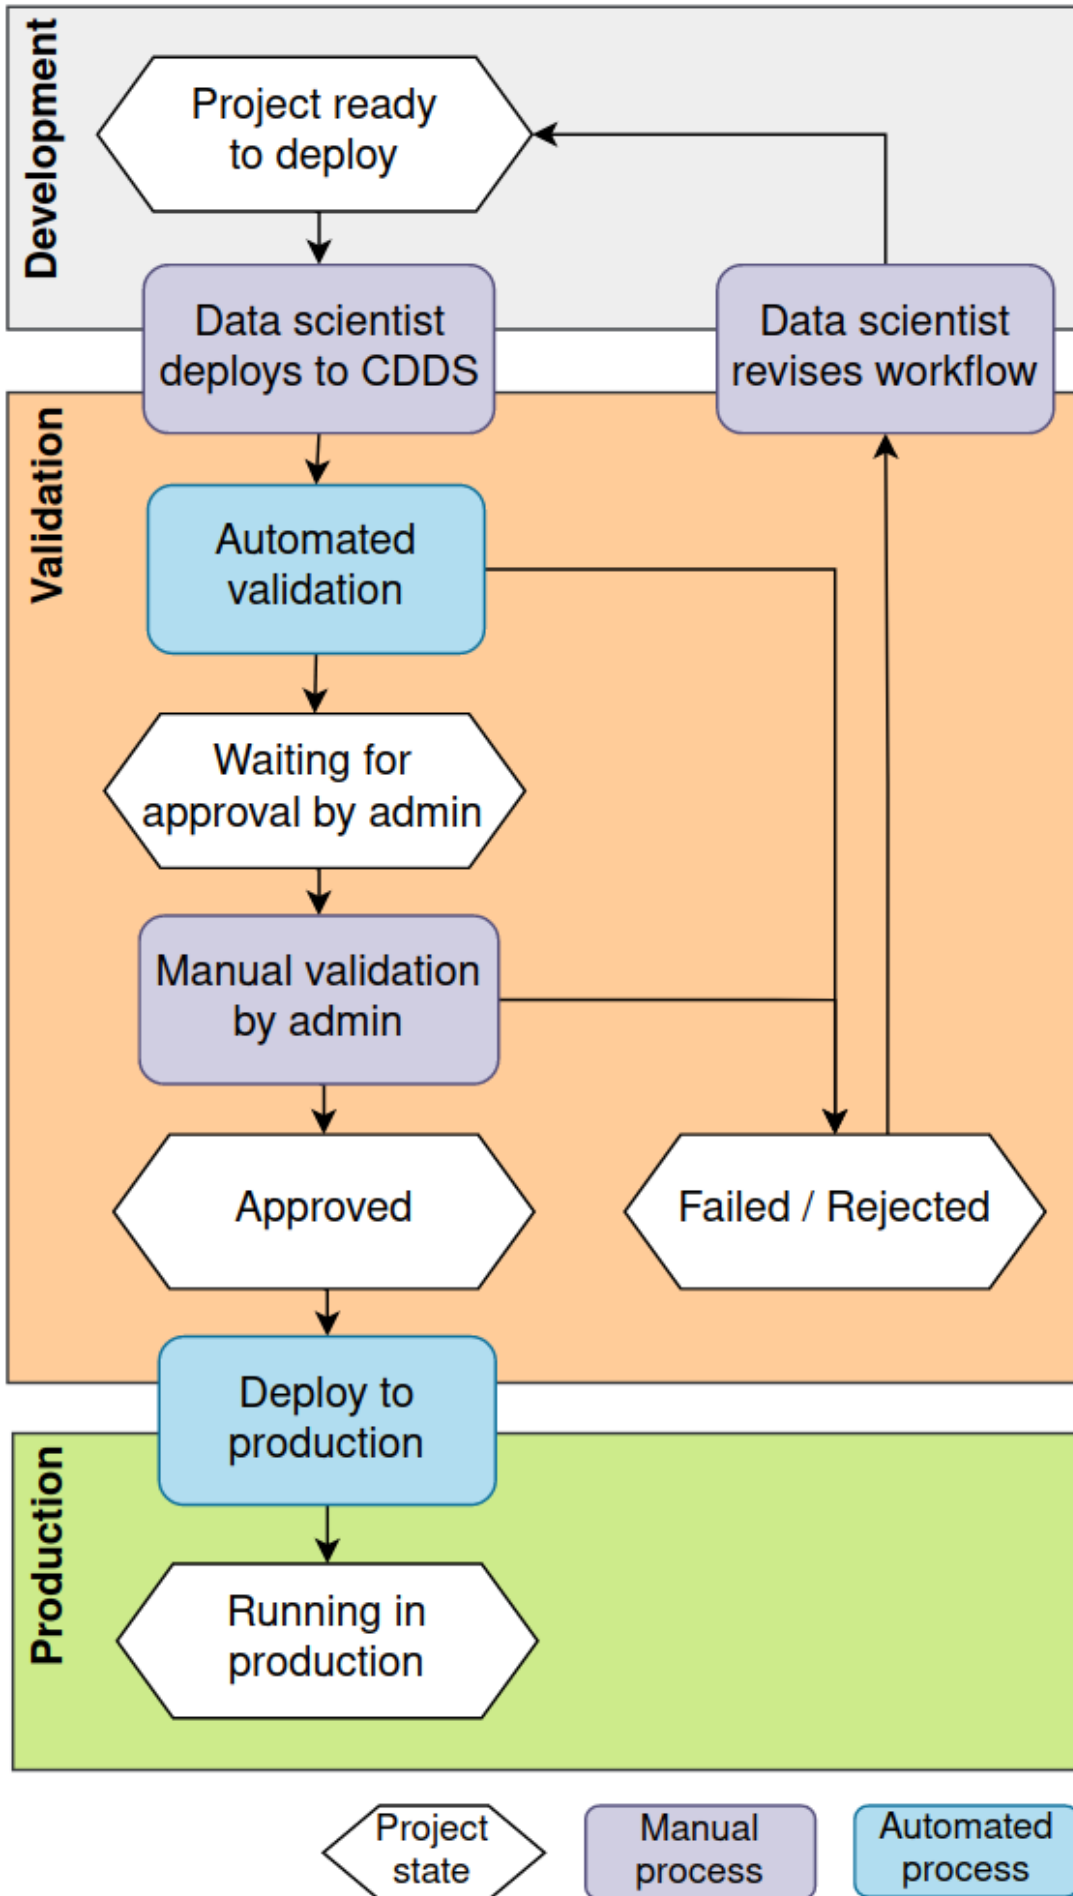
Development

Project ready to deploy

Data scientist deploys to CDDS

Data scientist revises workflow

Validation

Automated validation

Waiting for approval by admin

Manual validation by admin

Approved

Failed / Rejected

Deploy to production

Production

Running in production

Project state

Manual process

Automated process